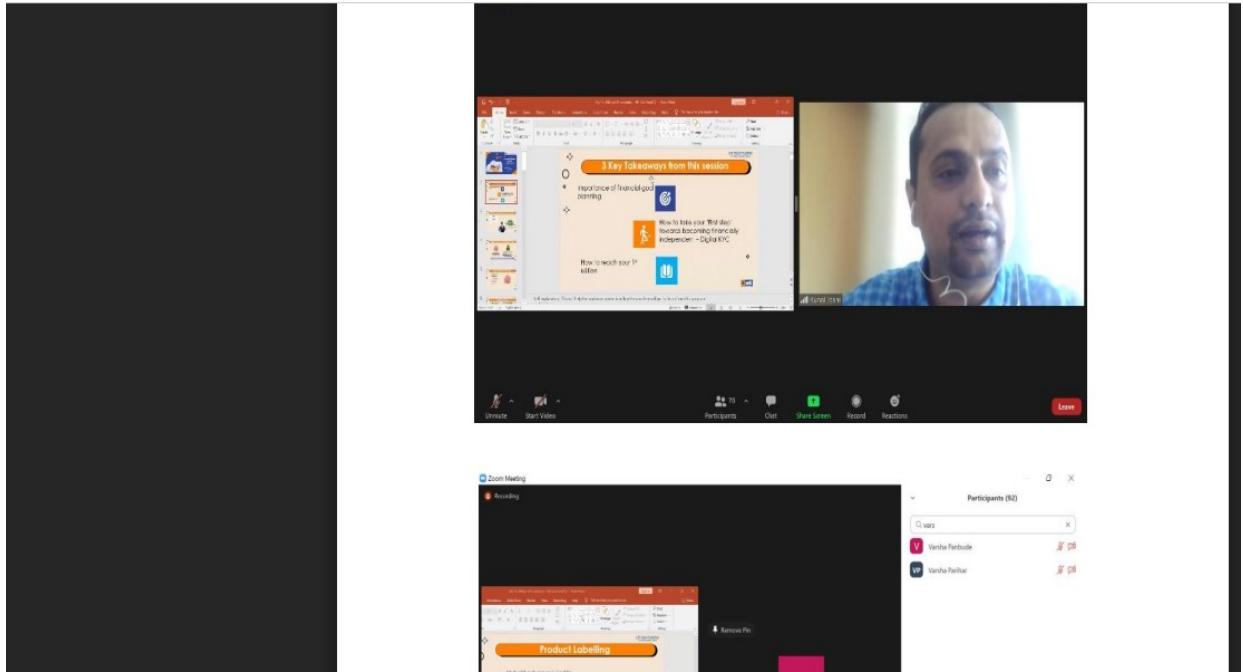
3 Key Takeaways from this session

Importance of financial goal planning

How to take your 'first step' towards becoming financially independent – Digital KYC

How to reach your 1st million

Kunal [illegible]

Unmute Start Video Participants 73 Chat Share Screen Record Reactions Leave

Zoom Meeting

Recording

Participants (92)

vars

Varsha Panbude

Varsha Parihar

Remove Pin

Product Labelling